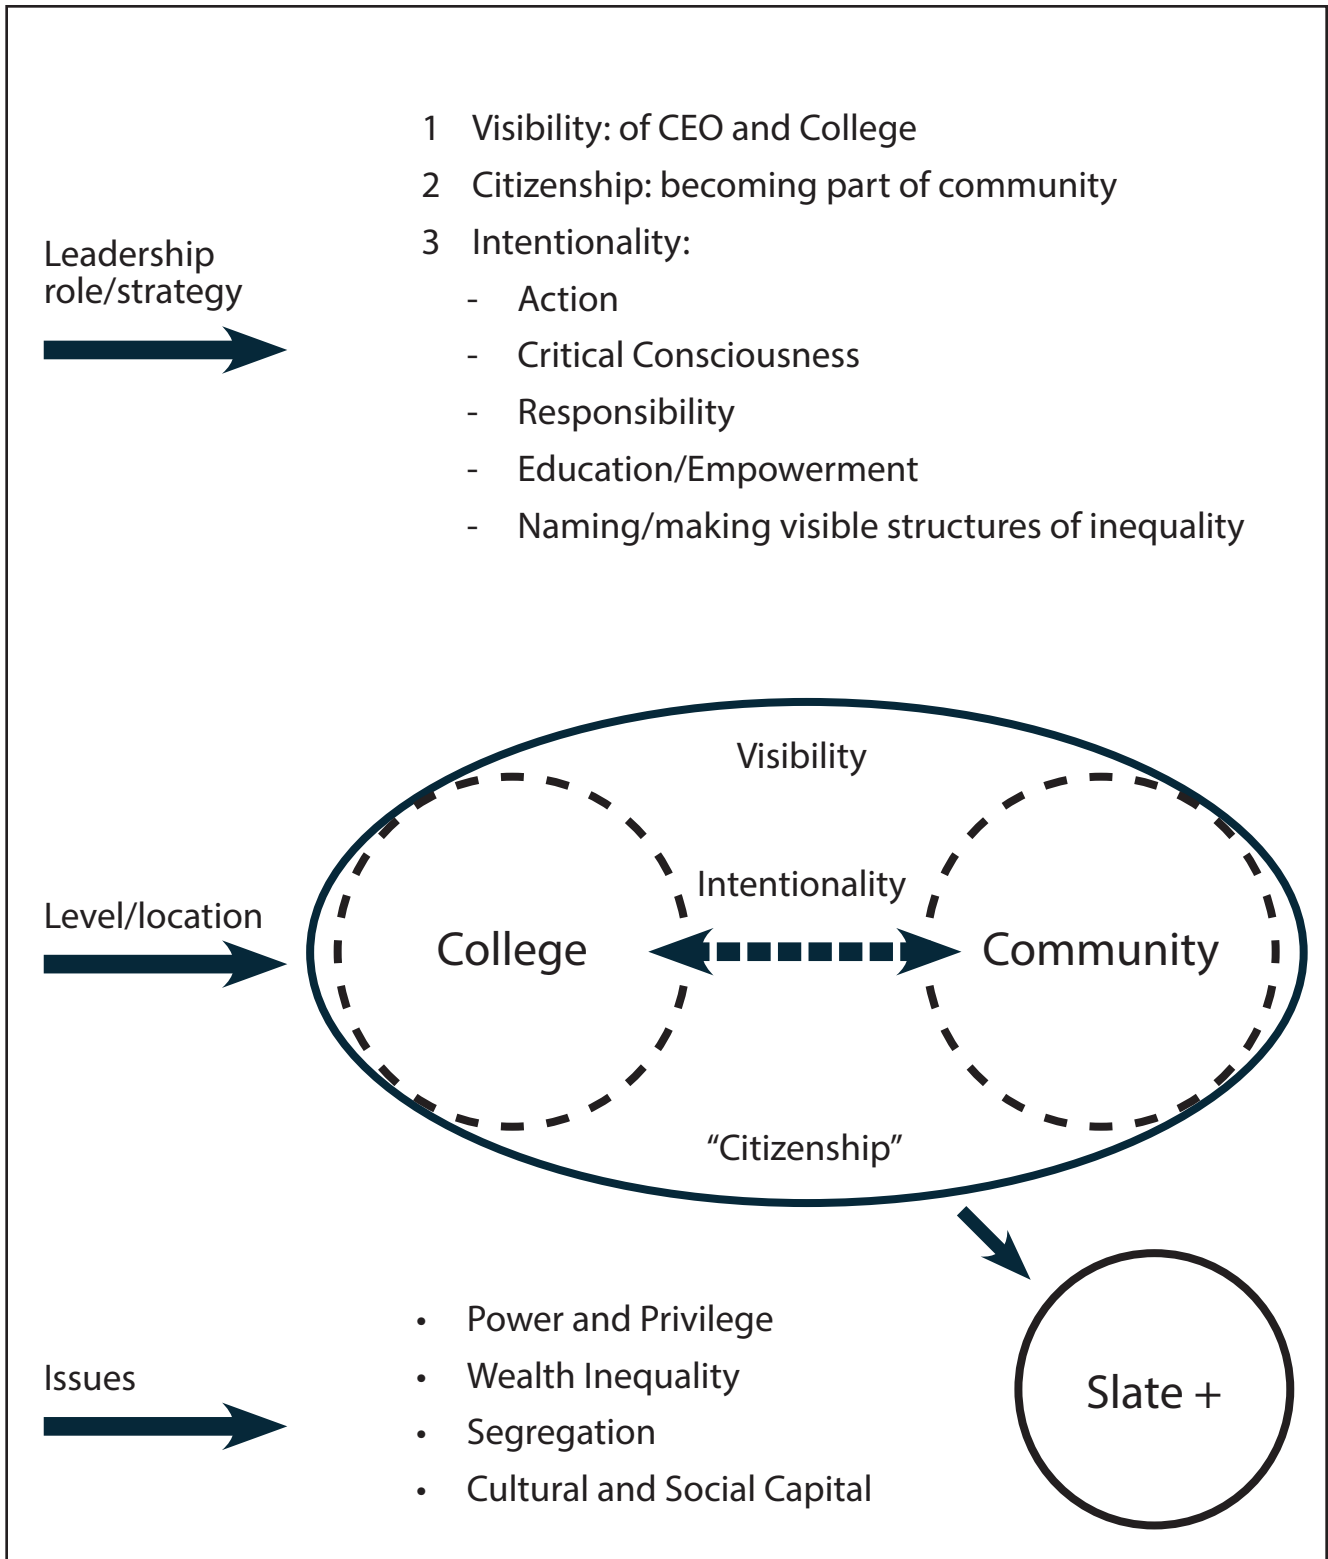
Leadership role/strategy

1 Visibility: of CEO and College
2 Citizenship: becoming part of community
3 Intentionality:
- Action
- Critical Consciousness
- Responsibility
- Education/Empowerment
- Naming/making visible structures of inequality

Level/location

Visibility
Intentionality
College
Community
"Citizenship"

Slate +

Issues

• Power and Privilege
• Wealth Inequality
• Segregation
• Cultural and Social Capital